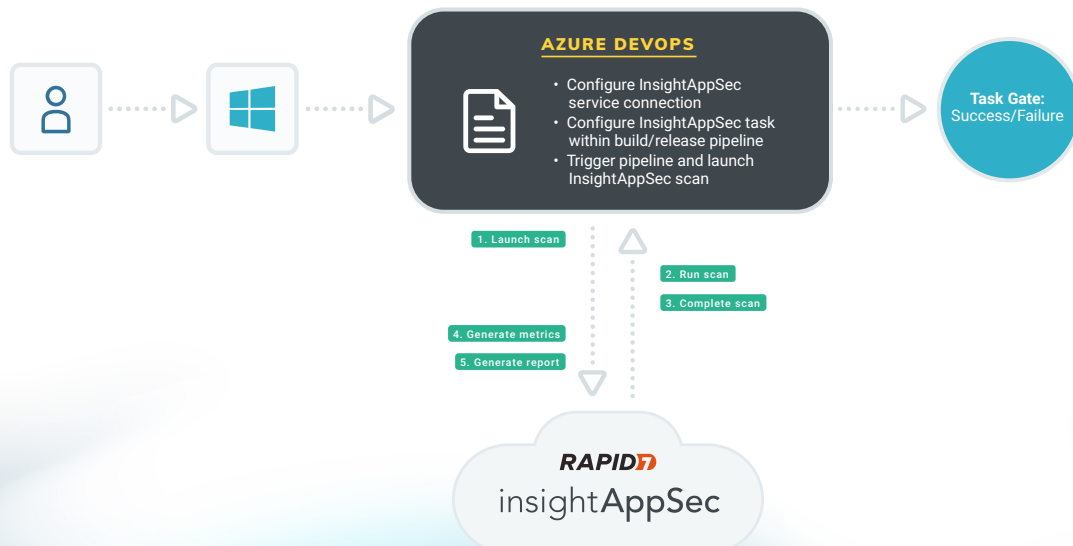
AZURE DEVOPS

• Configure InsightAppSec service connection
• Configure InsightAppSec task within build/release pipeline
• Trigger pipeline and launch InsightAppSec scan

Task Gate: Success/Failure

1. Launch scan

2. Run scan

3. Complete scan

4. Generate metrics

5. Generate report

RAPID7
insightAppSec